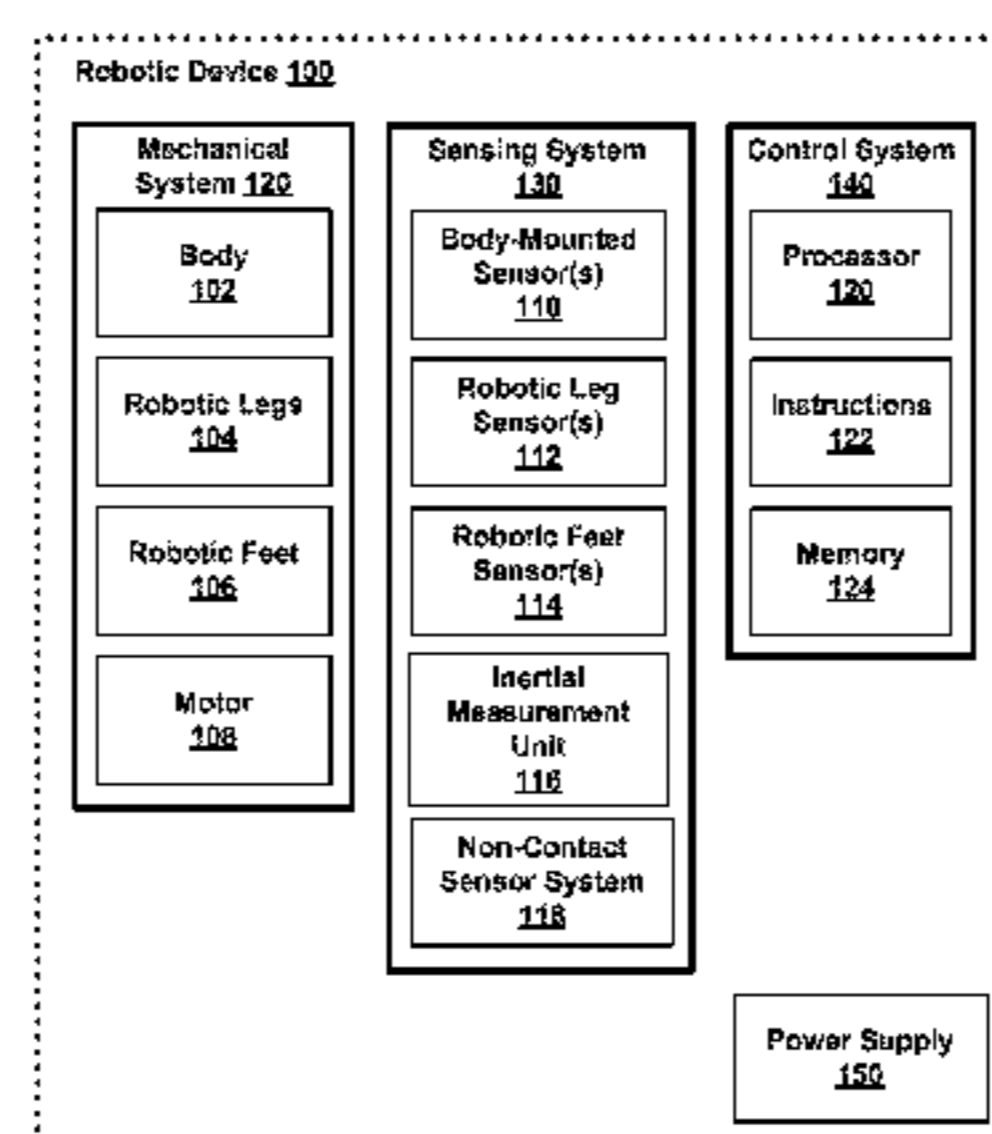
Robotic Device 100

Mechanical System 120

Body 102

Robotic Legs 104

Robotic Feet 106

Motor 108

Sensing System 130

Body-Mounted Sensor(s) 110

Robotic Leg Sensor(s) 112

Robotic Feet Sensor(s) 114

Inertial Measurement Unit 116

Non-Contact Sensor System 118

Control System 140

Processor 120

Instructions 122

Memory 124

Power Supply 150